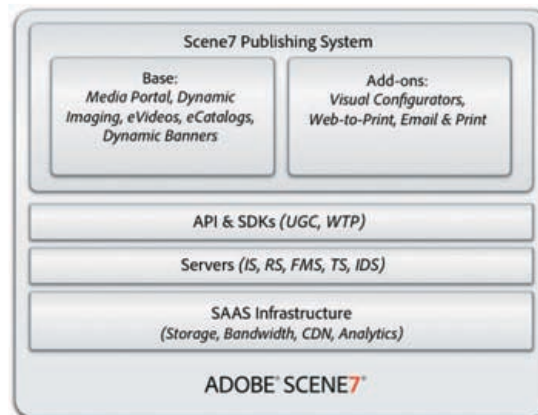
Scene7 Publishing System

Base:
Media Portal, Dynamic Imaging, eVideos, eCatalogs, Dynamic Banners

Add-ons:
Visual Configurators, Web-to-Print, Email & Print

API & SDKs (UGC, WTP)

Servers (IS, RS, FMS, TS, IDS)

SAAS Infrastructure
(Storage, Bandwidth, CDN, Analytics)

ADOBE® SCENE7®